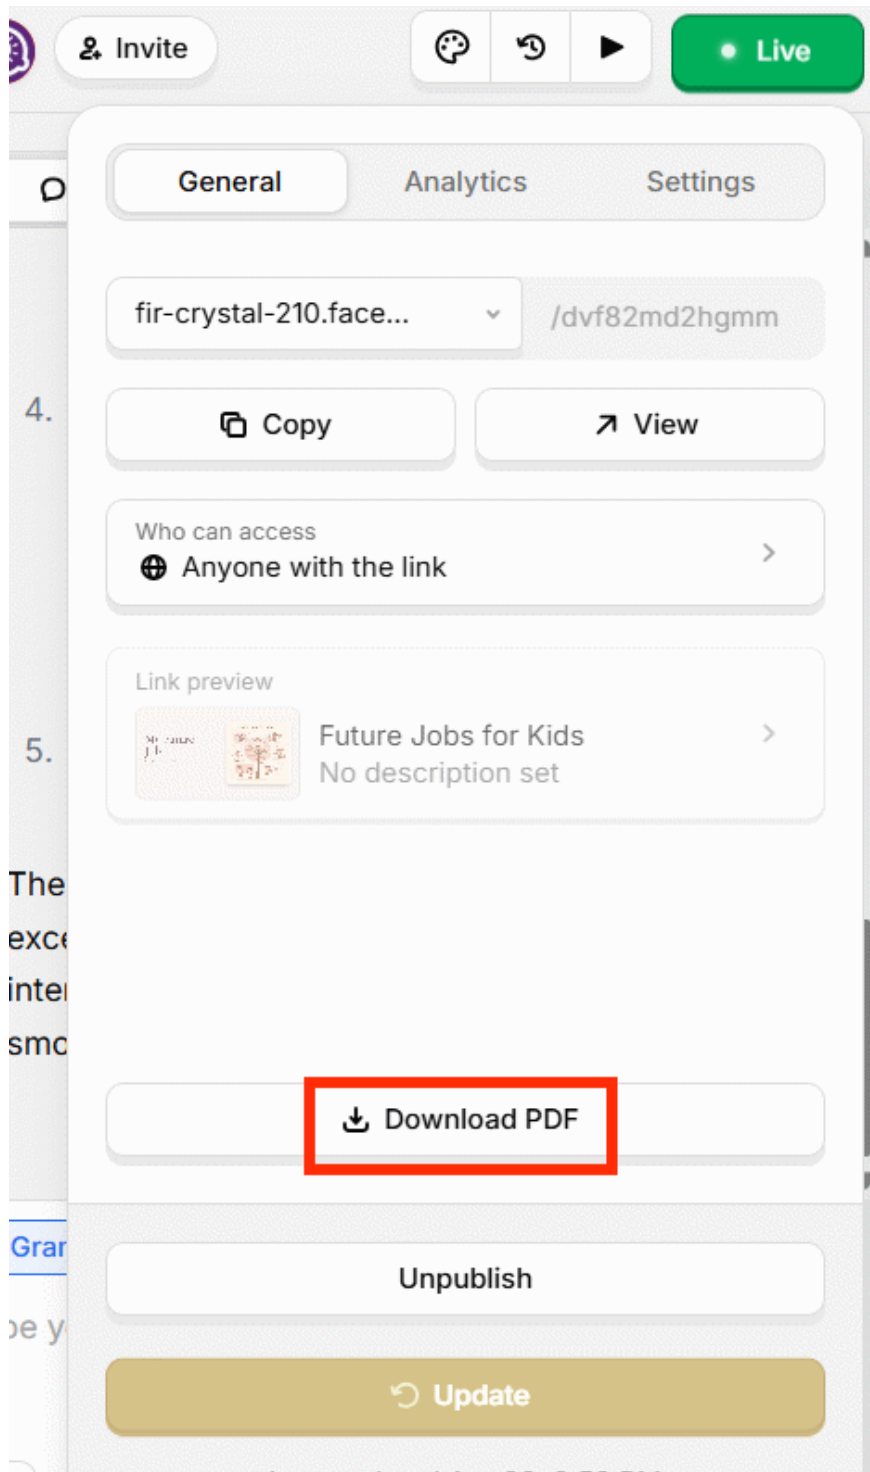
Invite

Live

General Analytics Settings

fir-crystal-210.face... /dvf82md2hgmm

Copy View

4.

Who can access
Anyone with the link

Link preview
Future Jobs for Kids
No description set

5.

The
exce
inte
smo

Download PDF

Grar

pe y

Unpublish

Update